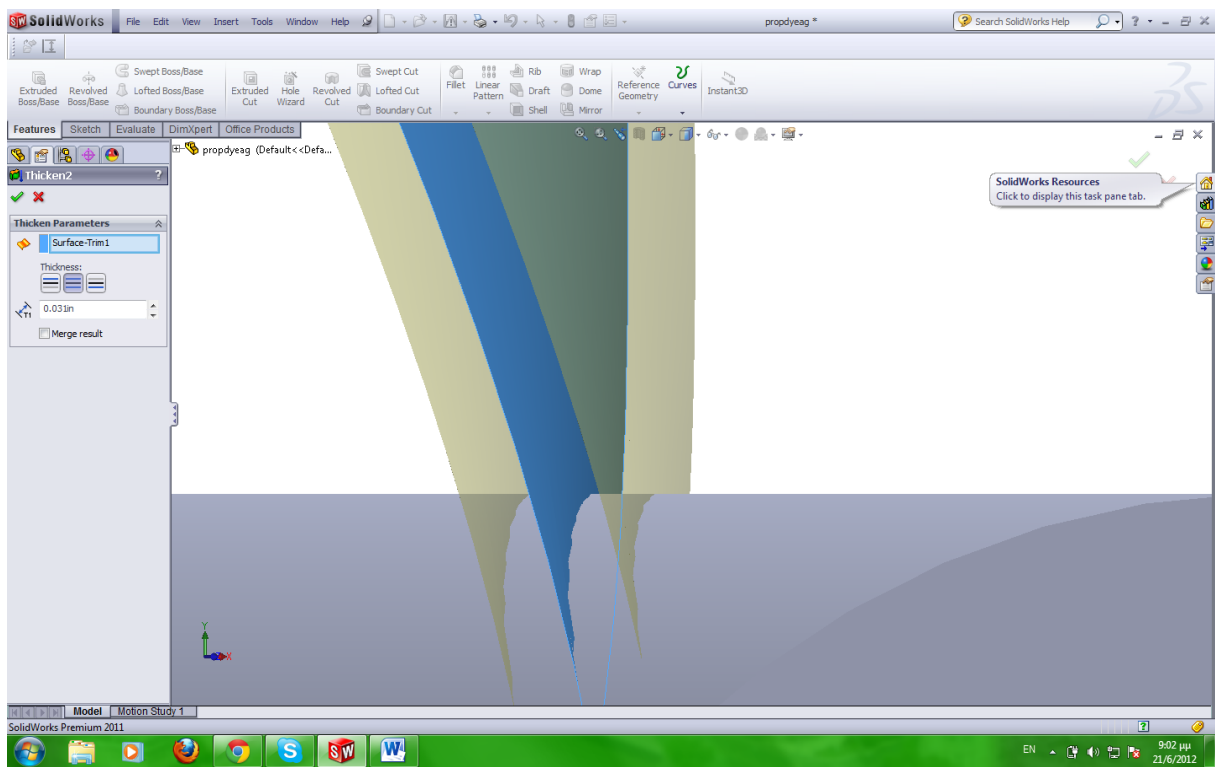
SolidWorks File Edit View Insert Tools Window Help

propdyeag *

Search SolidWorks Help

Extruded Boss/Base
Revolved Boss/Base
Swept Boss/Base
Lofted Boss/Base
Boundary Boss/Base
Extruded Cut
Hole Wizard
Revolved Cut
Swept Cut
Lofted Cut
Boundary Cut
Fillet
Linear Pattern
Rib
Draft
Shell
Wrap
Dome
Mirror
Reference Geometry
Curves
Instant3D

Features Sketch Evaluate DimXpert Office Products

Thicken2

Thicken Parameters

Surface-Trim1

Thickness:

0.031in

Merge result

propdyeag (Default<<Defa...

SolidWorks Resources
Click to display this task pane tab.

Model Motion Study 1

SolidWorks Premium 2011

EN

9:02 μμ
21/6/2012